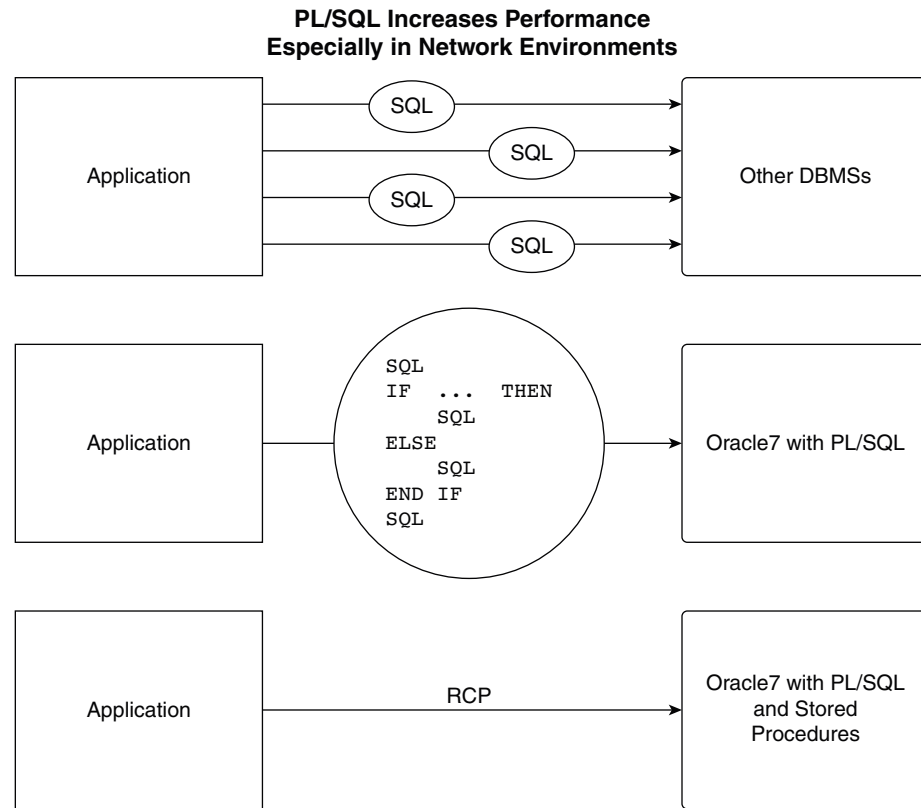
PL/SQL Increases Performance
Especially in Network Environments

Application

SQL

SQL

SQL

SQL

Other DBMSs

Application

SQL
IF ... THEN
SQL
ELSE
SQL
END IF
SQL

Oracle7 with PL/SQL

Application

RCP

Oracle7 with PL/SQL and Stored Procedures